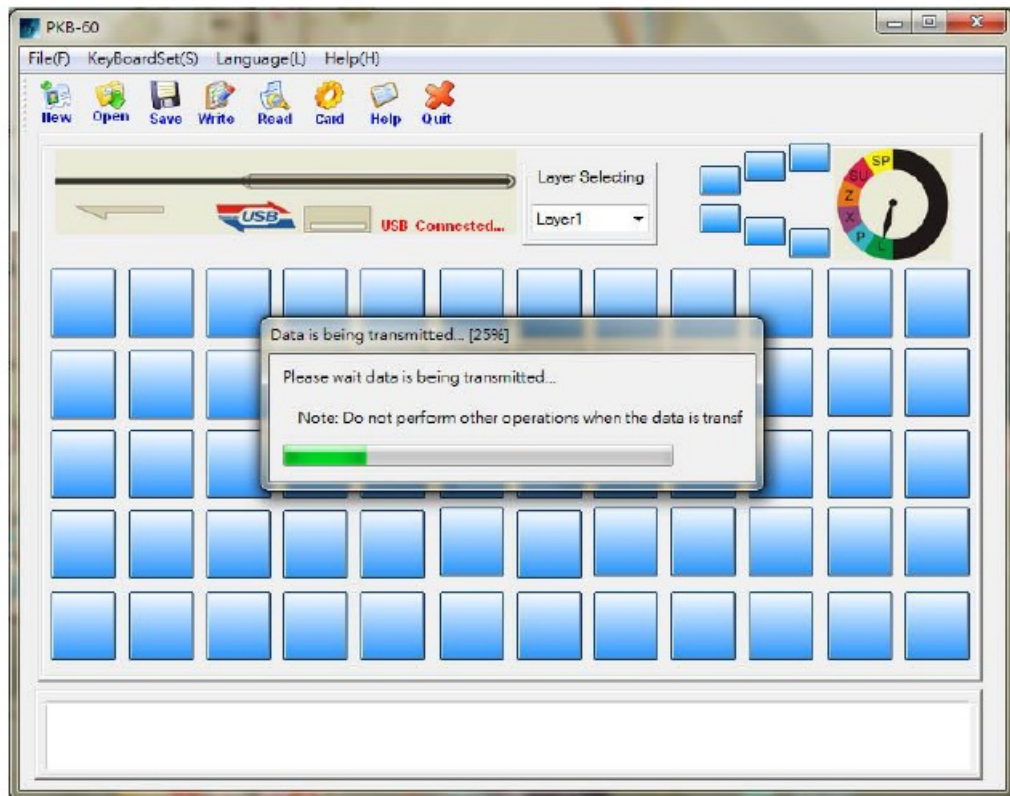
PKB-60

File(F) KeyBoardSet(S) Language(L) Help(H)

New Open Save Write Read Card Help Quit

USB USB Connected...

Layer Selecting

Layer1

SP SU Z X P L

Data is being transmitted... [25%]

Please wait data is being transmitted...

Note: Do not perform other operations when the data is transf